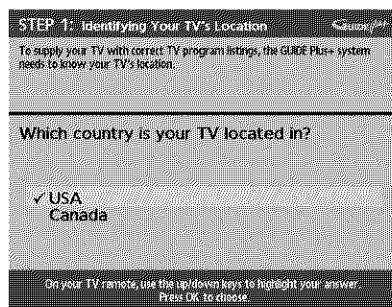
STEP 1: Identifying Your TV's Location

GUIDE Plus+

To supply your TV with correct TV program listings, the GUIDE Plus+ system needs to know your TV's location.

Which country is your TV located in?

✓ USA
Canada

On your TV remote, use the up/down keys to highlight your answer. Press OK to choose.